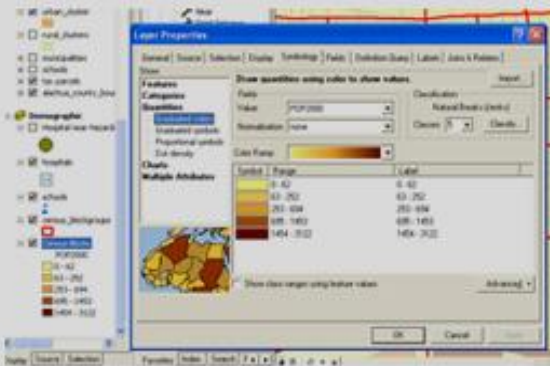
urban_cluster
rural_clusters
municipalities
schools
tax_parcels
elections_county_bou
Demographics
Hospital near hazards
hospitals
schools
census_blockgroups
Census Blocks
POP2000
0 - 62
63 - 252
253 - 694
695 - 1453
1454 - 3122
Display
Source
Selection

Layer Properties
General
Source
Selection
Display
Symbology
Fields
Definition Query
Labels
Joins & Relates
Show:
Features
Categories
Quantities
Graduated colors
Graduated symbols
Proportional symbols
Dot density
Charts
Multiple Attributes
Draw quantities using color to show values.
Import...
Fields
Value:
POP2000
Normalization:
none
Classification
Natural Breaks (Jenks)
Classes:
5
Classify...
Color Ramp:
Symbol
Range
Label
0 - 62
63 - 252
253 - 694
695 - 1453
1454 - 3122
0 - 62
63 - 252
253 - 694
695 - 1453
1454 - 3122
Show class ranges using feature values
Advanced
OK
Cancel
Apply